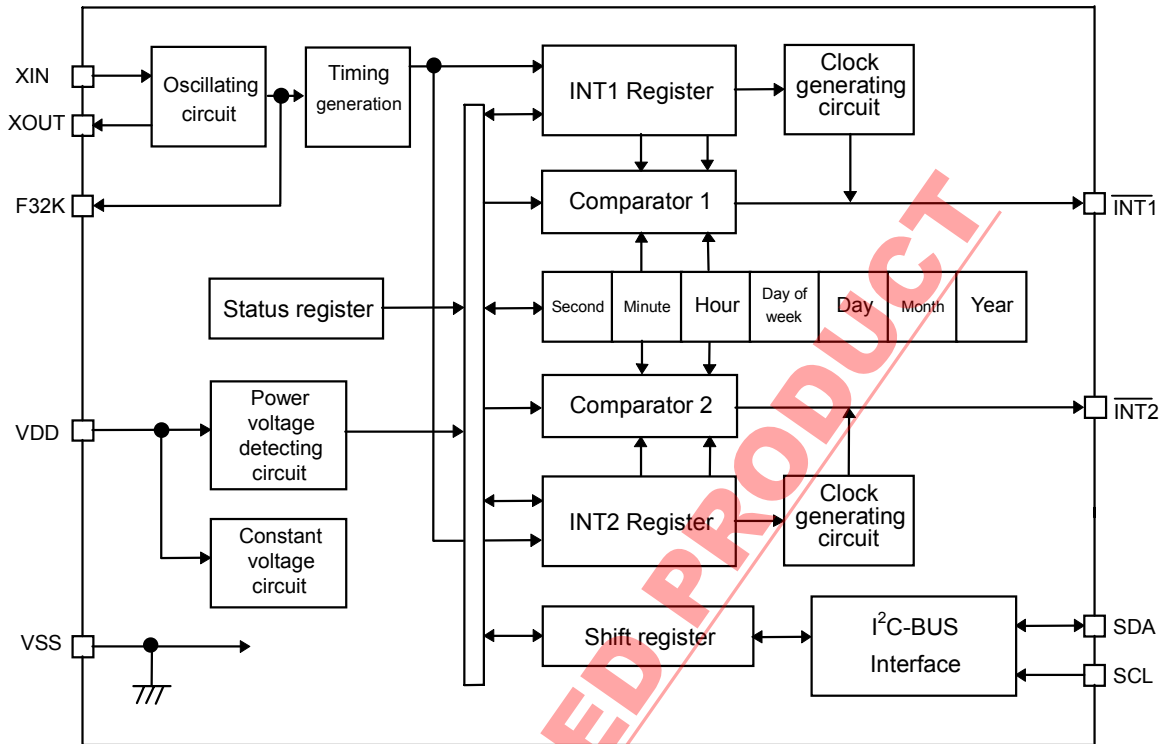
XIN
XOUT
F32K
VDD
VSS
Oscillating circuit
Timing generation
INT1 Register
Clock generating circuit
Comparator 1
$\overline{INT1}$
Status register
Second
Minute
Hour
Day of week
Day
Month
Year
Power voltage detecting circuit
Comparator 2
$\overline{INT2}$
INT2 Register
Clock generating circuit
Constant voltage circuit
Shift register
$I^2C$-BUS Interface
SDA
SCL
ED PRODUCT